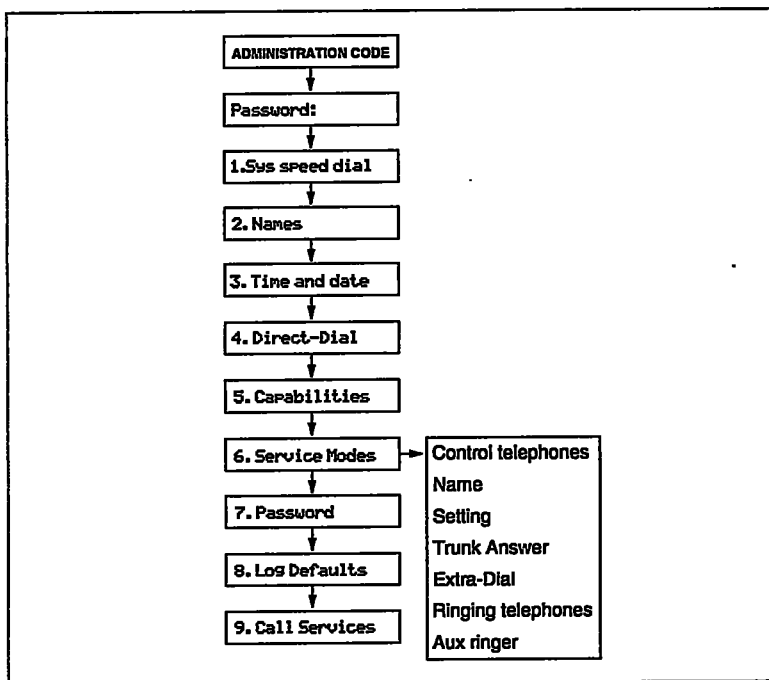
ADMINISTRATION CODE

Password:

1.Sys speed dial

2. Names

3. Time and date

4. Direct-Dial

5. Capabilities

6. Service Modes

Control telephones
Name
Setting
Trunk Answer
Extra-Dial
Ringing telephones
Aux ringer

7. Password

8. Log Defaults

9. Call Services